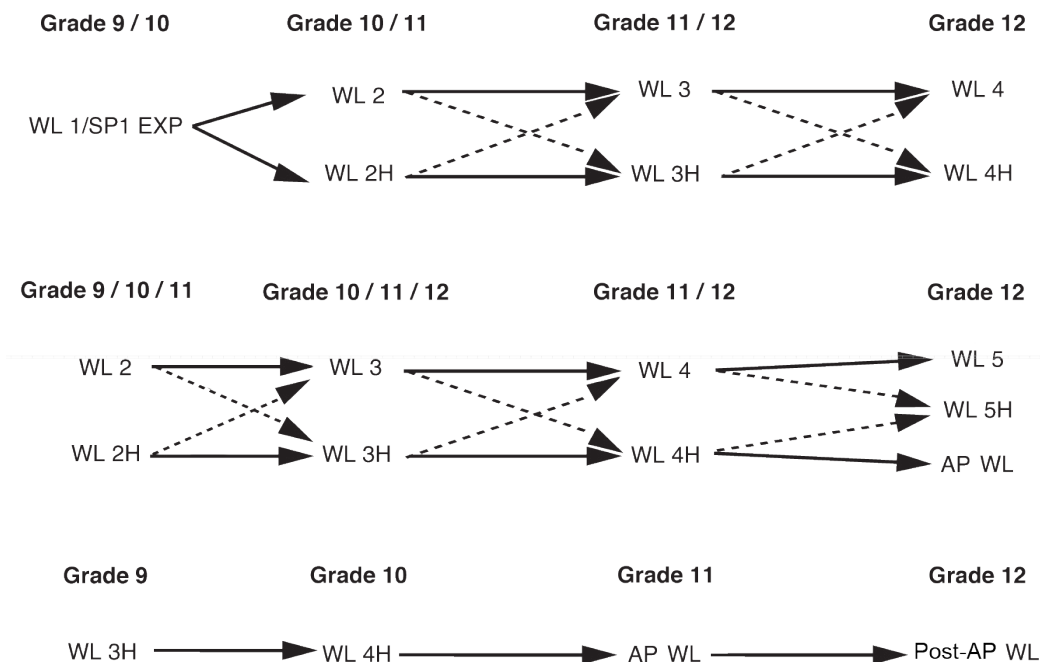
Grade 9 / 10
Grade 10 / 11
Grade 11 / 12
Grade 12

WL 1/SP1 EXP
WL 2
WL 2H
WL 3
WL 3H
WL 4
WL 4H

Grade 9 / 10 / 11
Grade 10 / 11 / 12
Grade 11 / 12
Grade 12

WL 2
WL 2H
WL 3
WL 3H
WL 4
WL 4H
WL 5
WL 5H
AP WL

Grade 9
Grade 10
Grade 11
Grade 12

WL 3H
WL 4H
AP WL
Post-AP WL